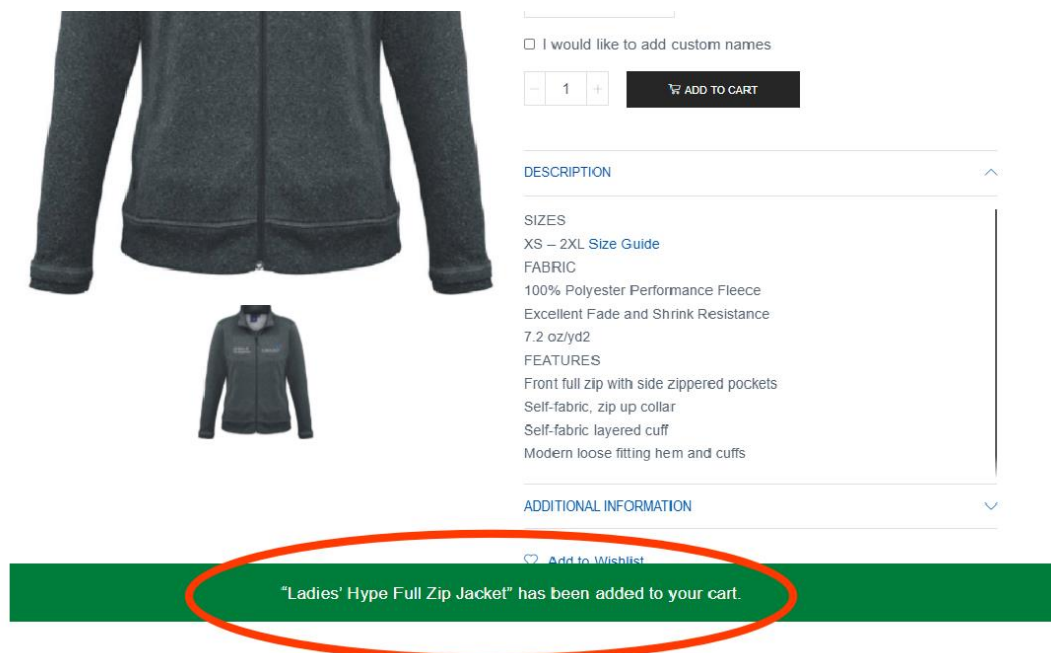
I would like to add custom names

– 1 +

ADD TO CART

DESCRIPTION

SIZES
XS – 2XL Size Guide
FABRIC
100% Polyester Performance Fleece
Excellent Fade and Shrink Resistance
7.2 oz/yd2
FEATURES
Front full zip with side zippered pockets
Self-fabric, zip up collar
Self-fabric layered cuff
Modern loose fitting hem and cuffs

ADDITIONAL INFORMATION

Add to Wishlist

“Ladies' Hype Full Zip Jacket” has been added to your cart.